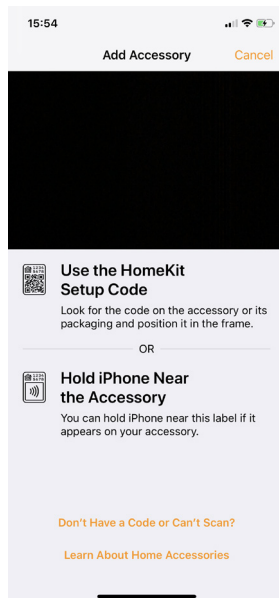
15:54

Add Accessory

Cancel

Use the HomeKit Setup Code

Look for the code on the accessory or its packaging and position it in the frame.

OR

Hold iPhone Near the Accessory

You can hold iPhone near this label if it appears on your accessory.

Don't Have a Code or Can't Scan?

Learn About Home Accessories